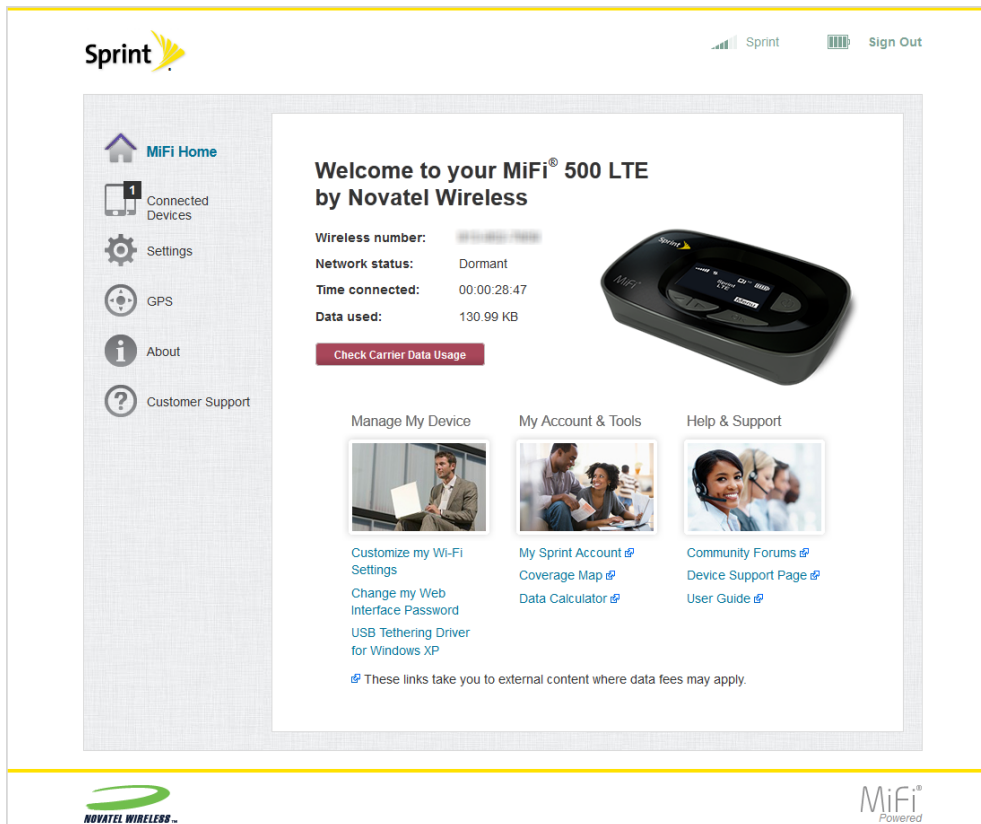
Sprint

Sprint Sign Out

MiFi Home

1

Connected Devices

Settings

GPS

About

Customer Support

Welcome to your MiFi® 500 LTE by Novatel Wireless

Wireless number: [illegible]

Network status: Dormant

Time connected: 00:00:28:47

Data used: 130.99 KB

Check Carrier Data Usage

Sprint

MiFi

Manage My Device

My Account & Tools

Help & Support

Customize my Wi-Fi Settings

Change my Web Interface Password

USB Tethering Driver for Windows XP

My Sprint Account

Coverage Map

Data Calculator

Community Forums

Device Support Page

User Guide

These links take you to external content where data fees may apply.

NOVATEL WIRELESS™

MiFi® Powered